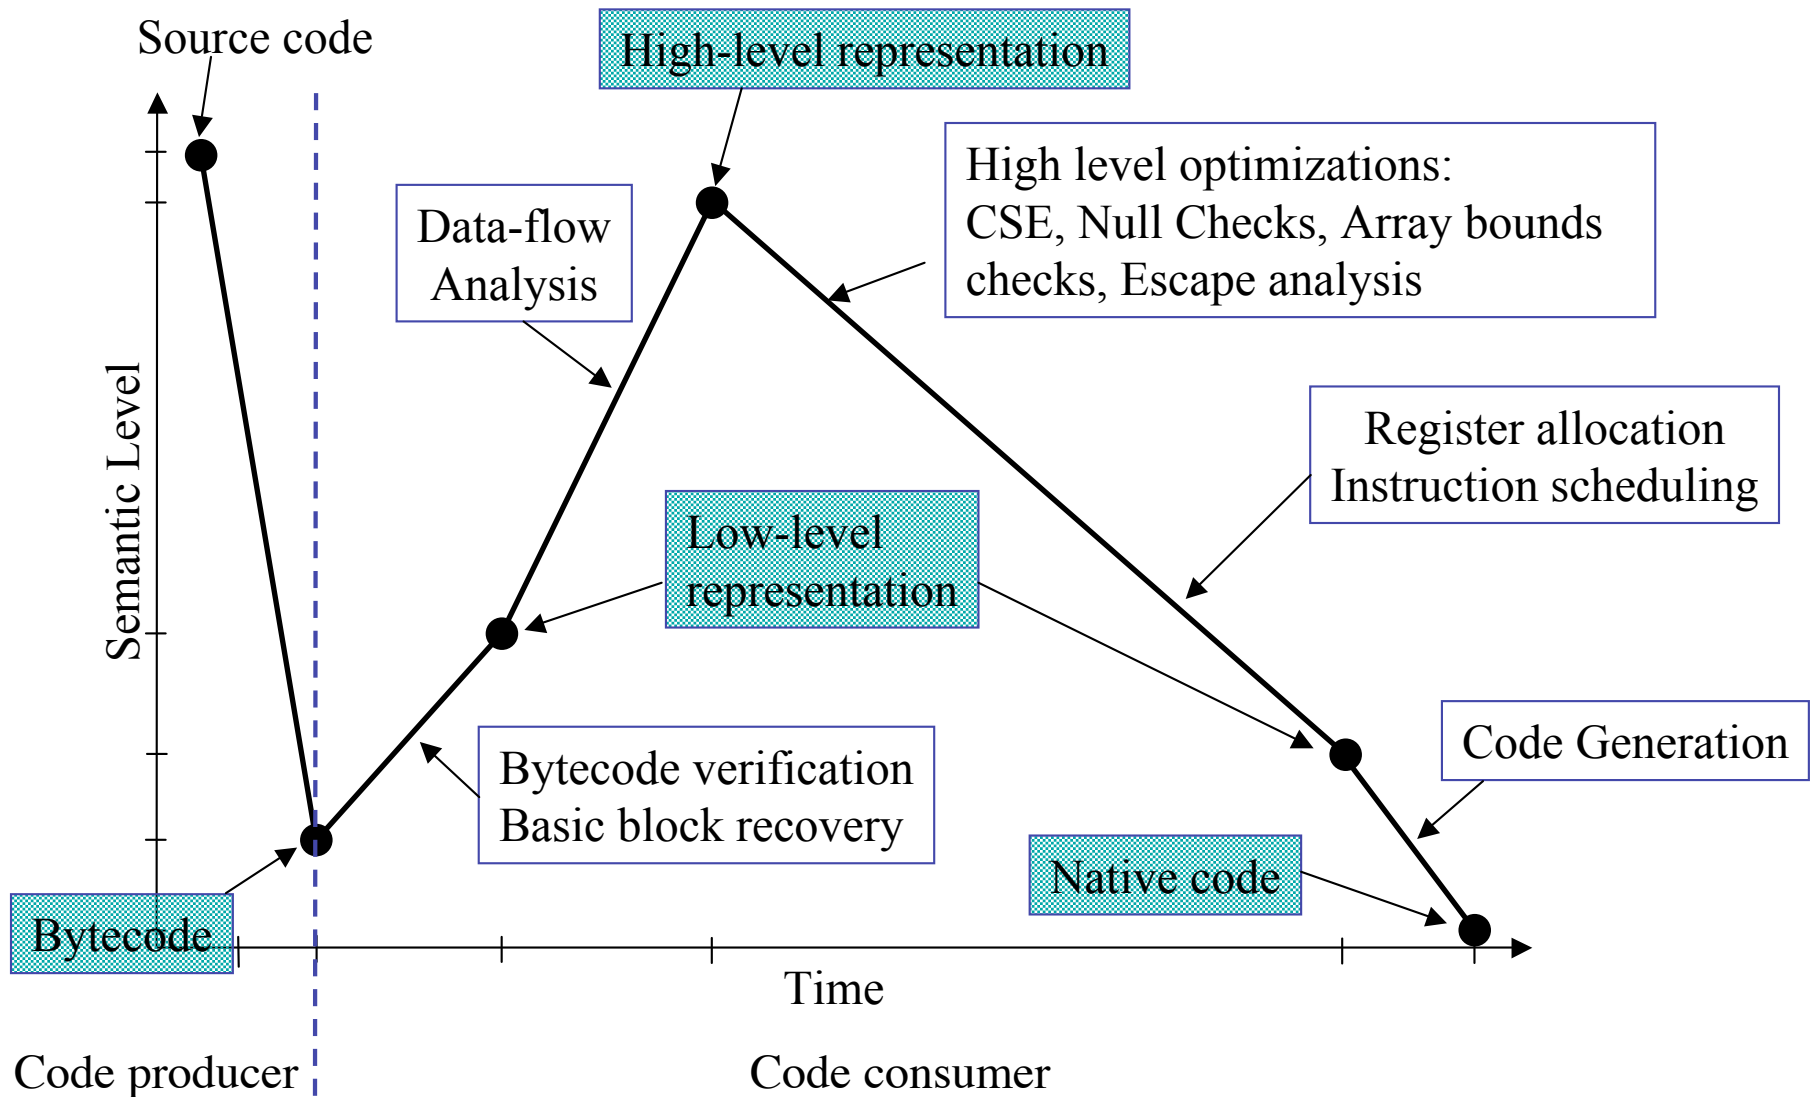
Source code

High-level representation

High level optimizations:
CSE, Null Checks, Array bounds checks, Escape analysis

Data-flow Analysis

Semantic Level

Register allocation
Instruction scheduling

Low-level representation

Code Generation

Bytecode verification
Basic block recovery

Native code

Bytecode

Time

Code producer

Code consumer